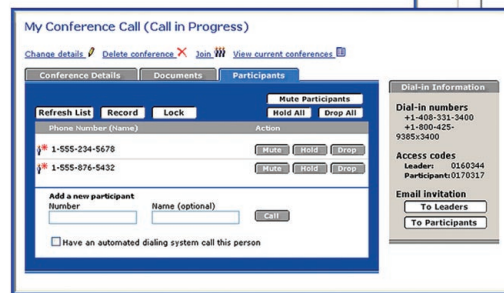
My Conference Call (Call in Progress)

Change details Delete conference Join View current conferences

Conference Details | Documents | Participants

Refresh List | Record | Lock

Mute Participants

Hold All | Drop All

| Phone Number (Name) | Action |
|---|---|
| 1-555-234-5678 | Mute Hold Drop |
| 1-555-876-5432 | Mute Hold Drop |

Add a new participant
Number
Name (optional)
Call

Have an automated dialing system call this person

Dial-in Information

Dial-in numbers
+1-408-331-3400
+1-800-425-9385x3400

Access codes
Leader: 0160344
Participant: 0170317

Email invitation
To Leaders
To Participants